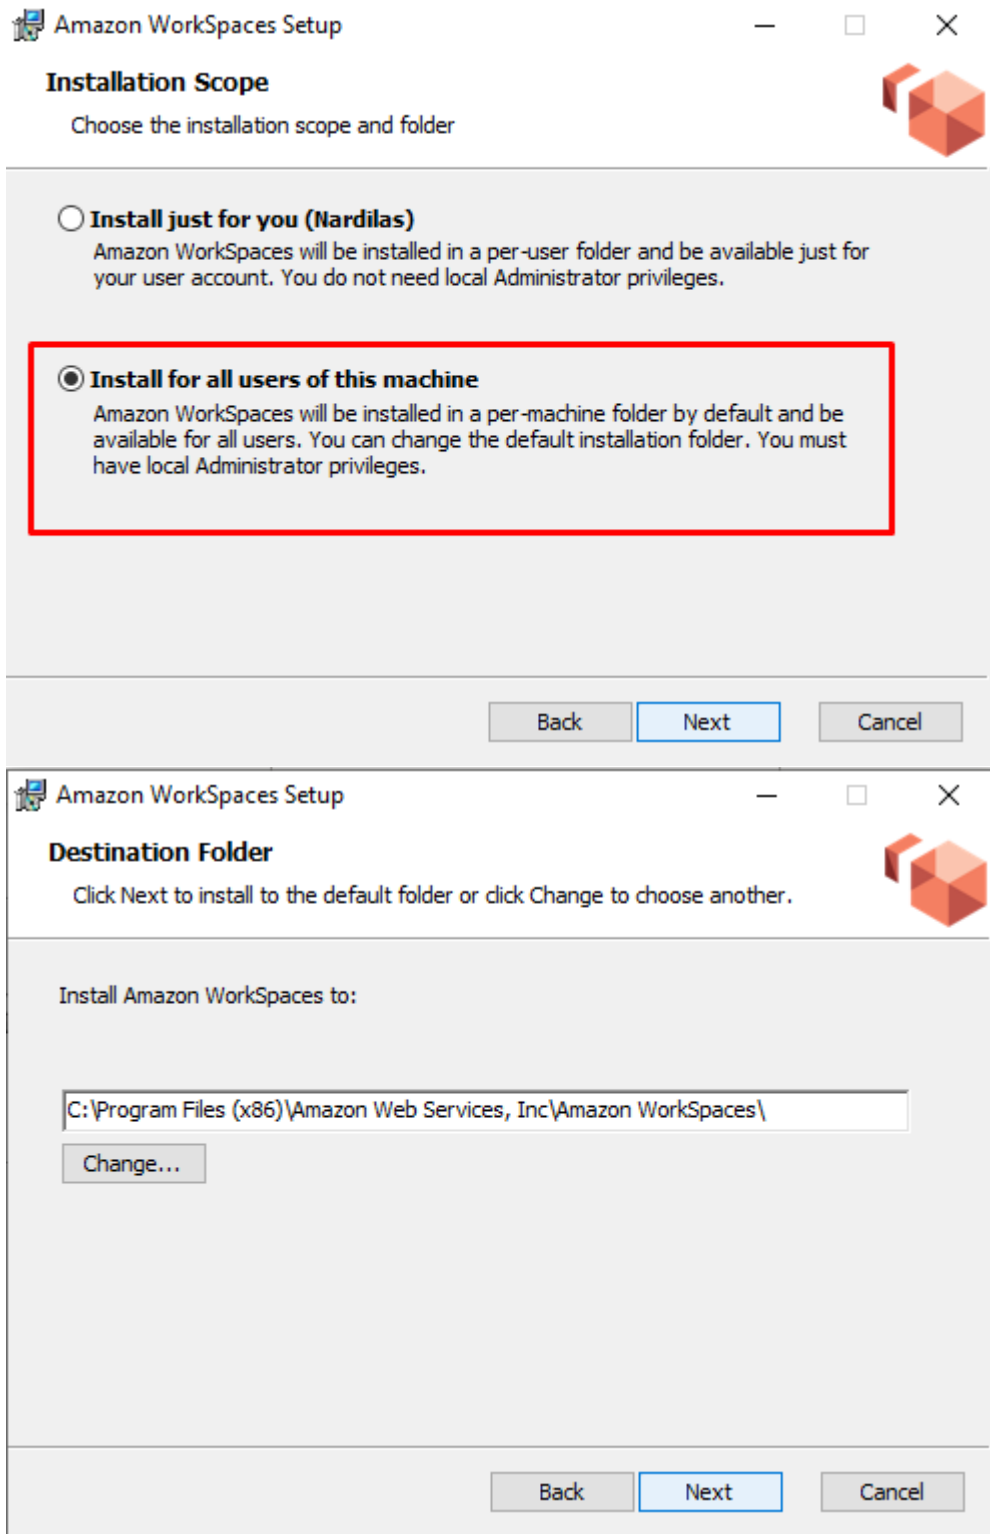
Amazon WorkSpaces Setup

Installation Scope

Choose the installation scope and folder

Install just for you (Nardilas)

Amazon WorkSpaces will be installed in a per-user folder and be available just for your user account. You do not need local Administrator privileges.

Install for all users of this machine

Amazon WorkSpaces will be installed in a per-machine folder by default and be available for all users. You can change the default installation folder. You must have local Administrator privileges.

Back Next Cancel

Amazon WorkSpaces Setup

Destination Folder

Click Next to install to the default folder or click Change to choose another.

Install Amazon WorkSpaces to:

C:\Program Files (x86)\Amazon Web Services, Inc\Amazon WorkSpaces\

Change...

Back Next Cancel